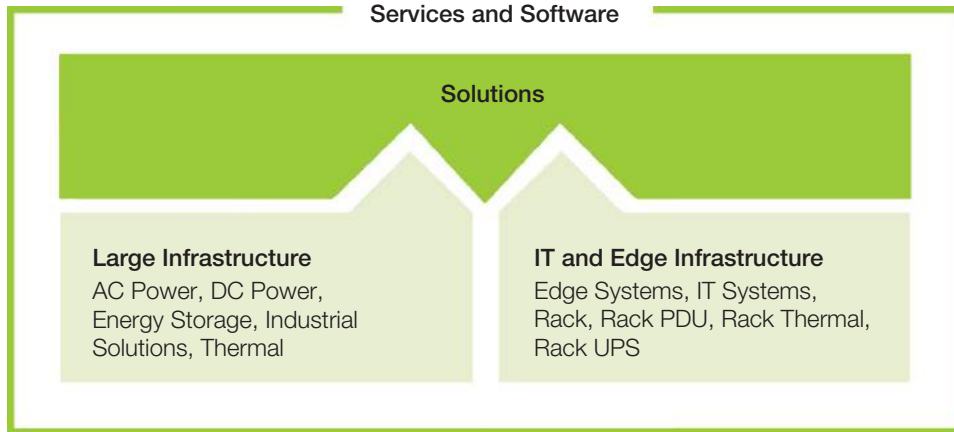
Services and Software

Solutions

Large Infrastructure
AC Power, DC Power, Energy Storage, Industrial Solutions, Thermal

IT and Edge Infrastructure
Edge Systems, IT Systems, Rack, Rack PDU, Rack Thermal, Rack UPS